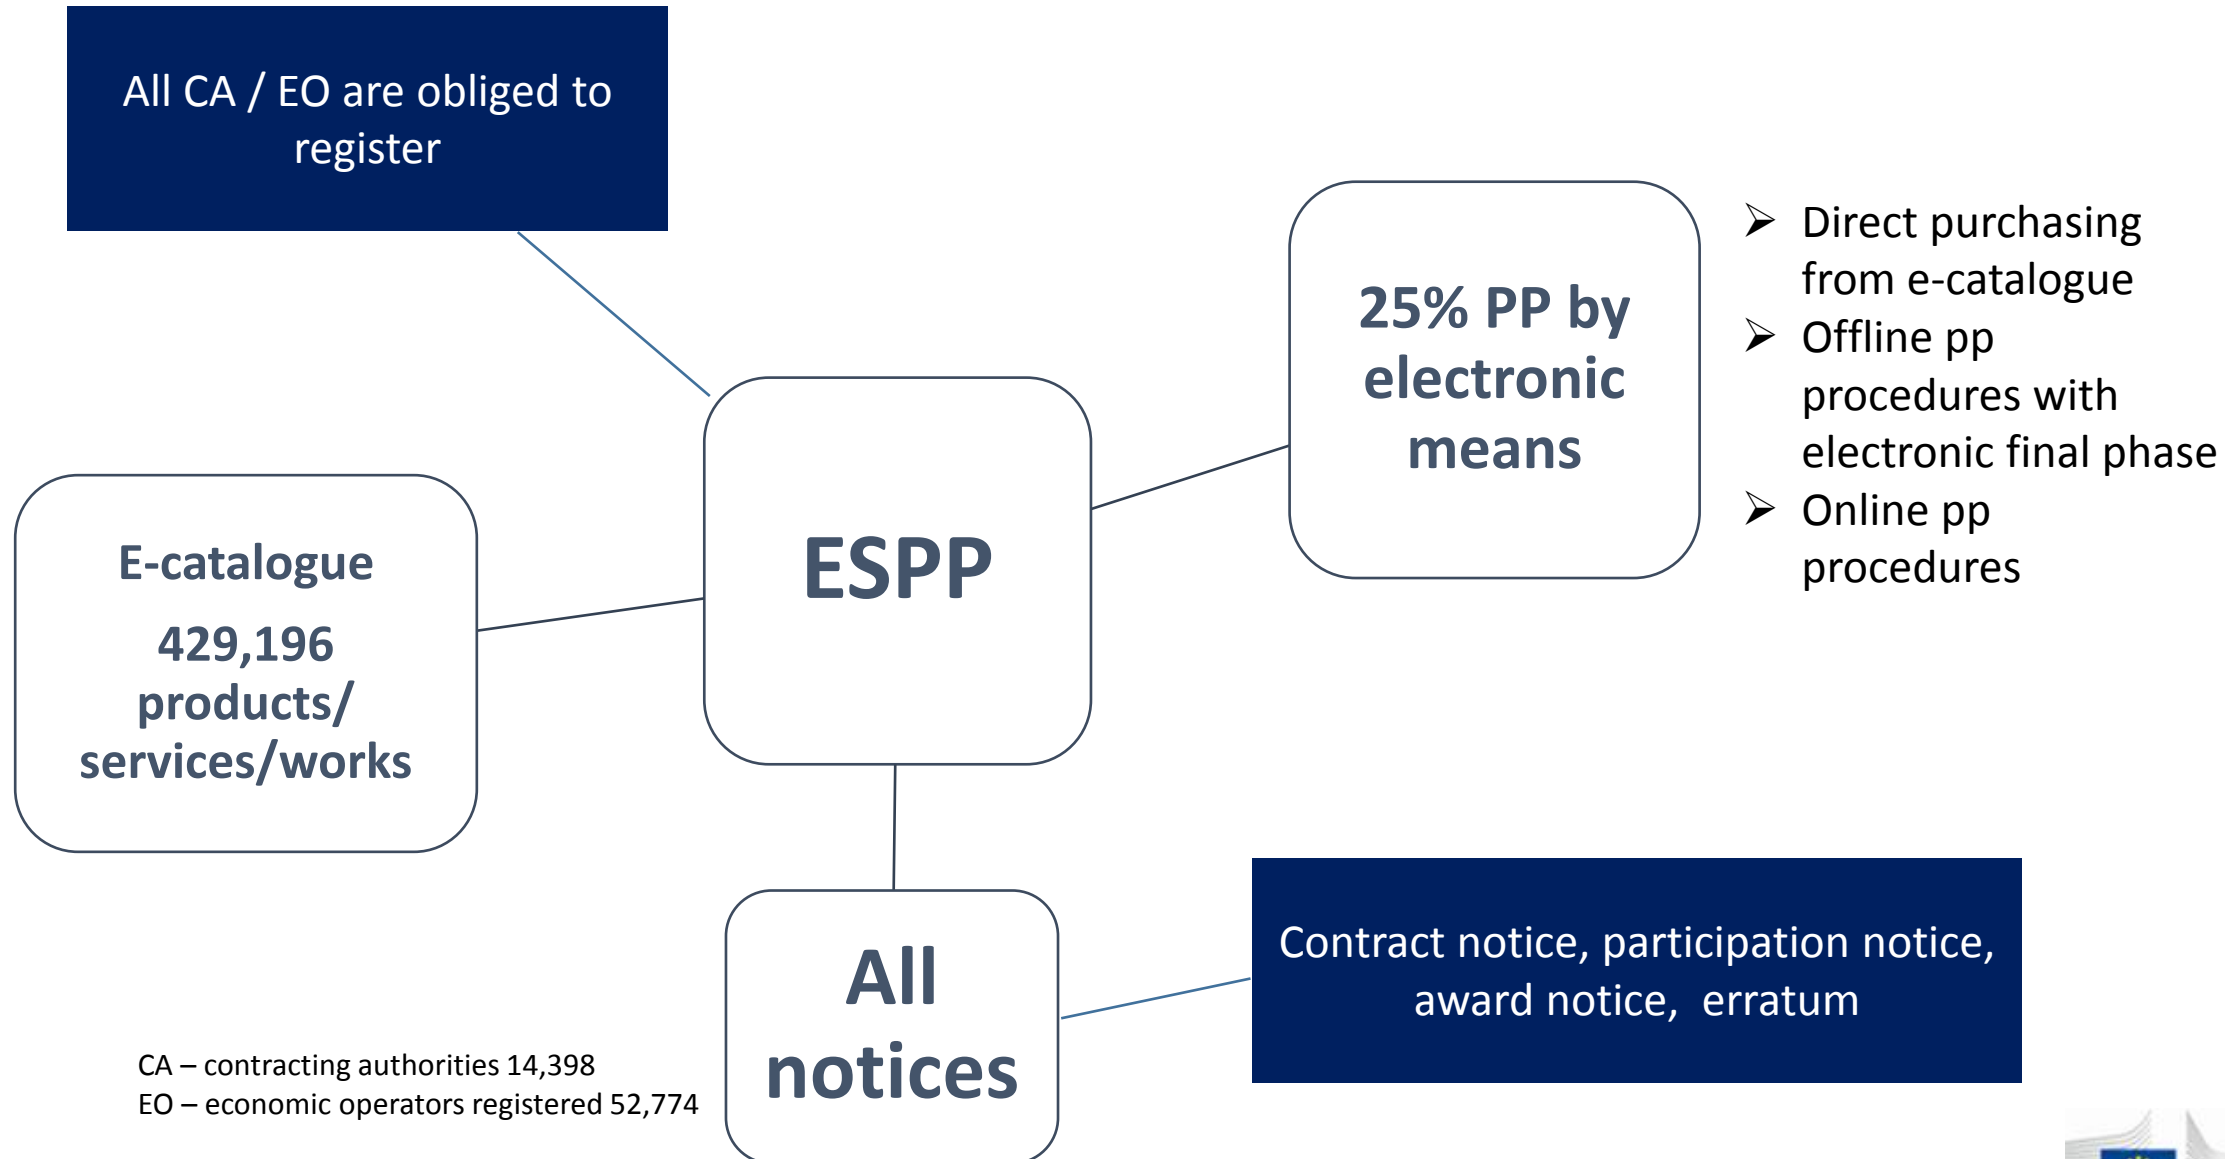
All CA / EO are obliged to register

25% PP by electronic means

➢ Direct purchasing from e-catalogue
➢ Offline pp procedures with electronic final phase
➢ Online pp procedures

E-catalogue

429,196 products/ services/works

ESPP

All notices

Contract notice, participation notice, award notice, erratum

CA – contracting authorities 14,398
EO – economic operators registered 52,774